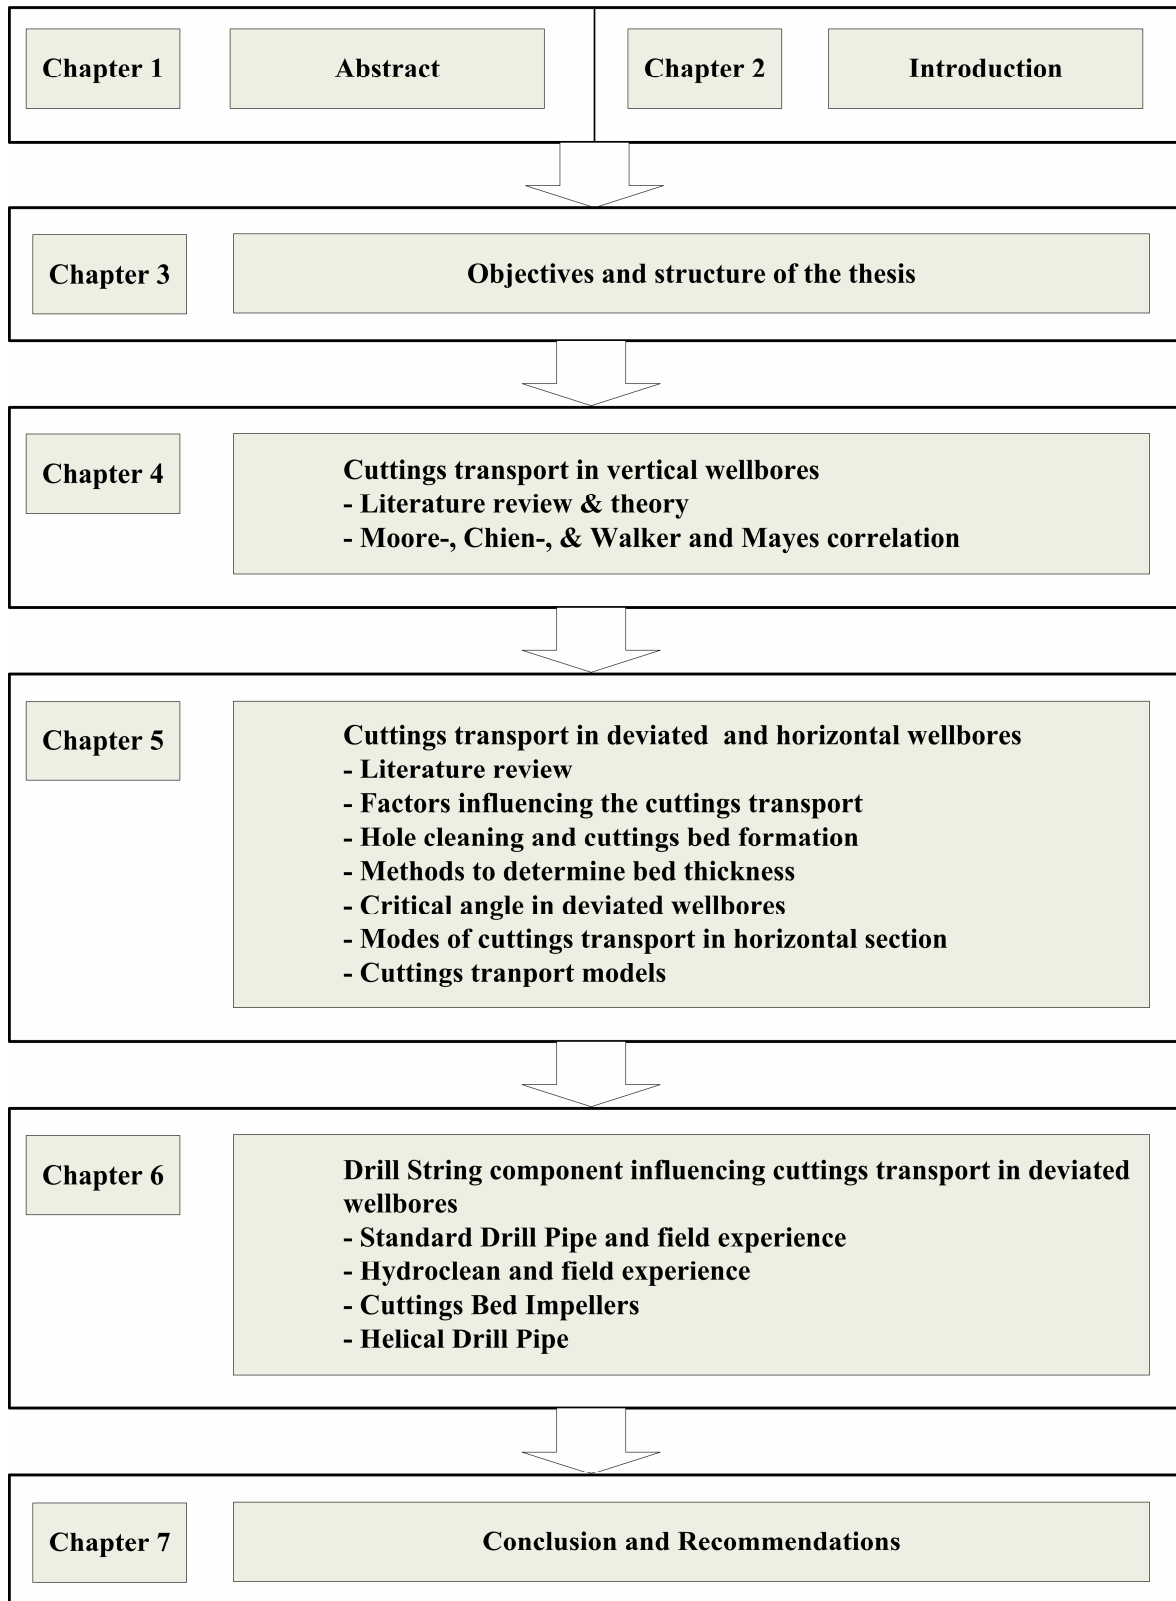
Chapter 1

Abstract

Chapter 2

Introduction

Chapter 3

Objectives and structure of the thesis

Chapter 4

Cuttings transport in vertical wellbores
- Literature review & theory
- Moore-, Chien-, & Walker and Mayes correlation

Chapter 5

Cuttings transport in deviated and horizontal wellbores
- Literature review
- Factors influencing the cuttings transport
- Hole cleaning and cuttings bed formation
- Methods to determine bed thickness
- Critical angle in deviated wellbores
- Modes of cuttings transport in horizontal section
- Cuttings tranport models

Chapter 6

Drill String component influencing cuttings transport in deviated wellbores
- Standard Drill Pipe and field experience
- Hydroclean and field experience
- Cuttings Bed Impellers
- Helical Drill Pipe

Chapter 7

Conclusion and Recommendations